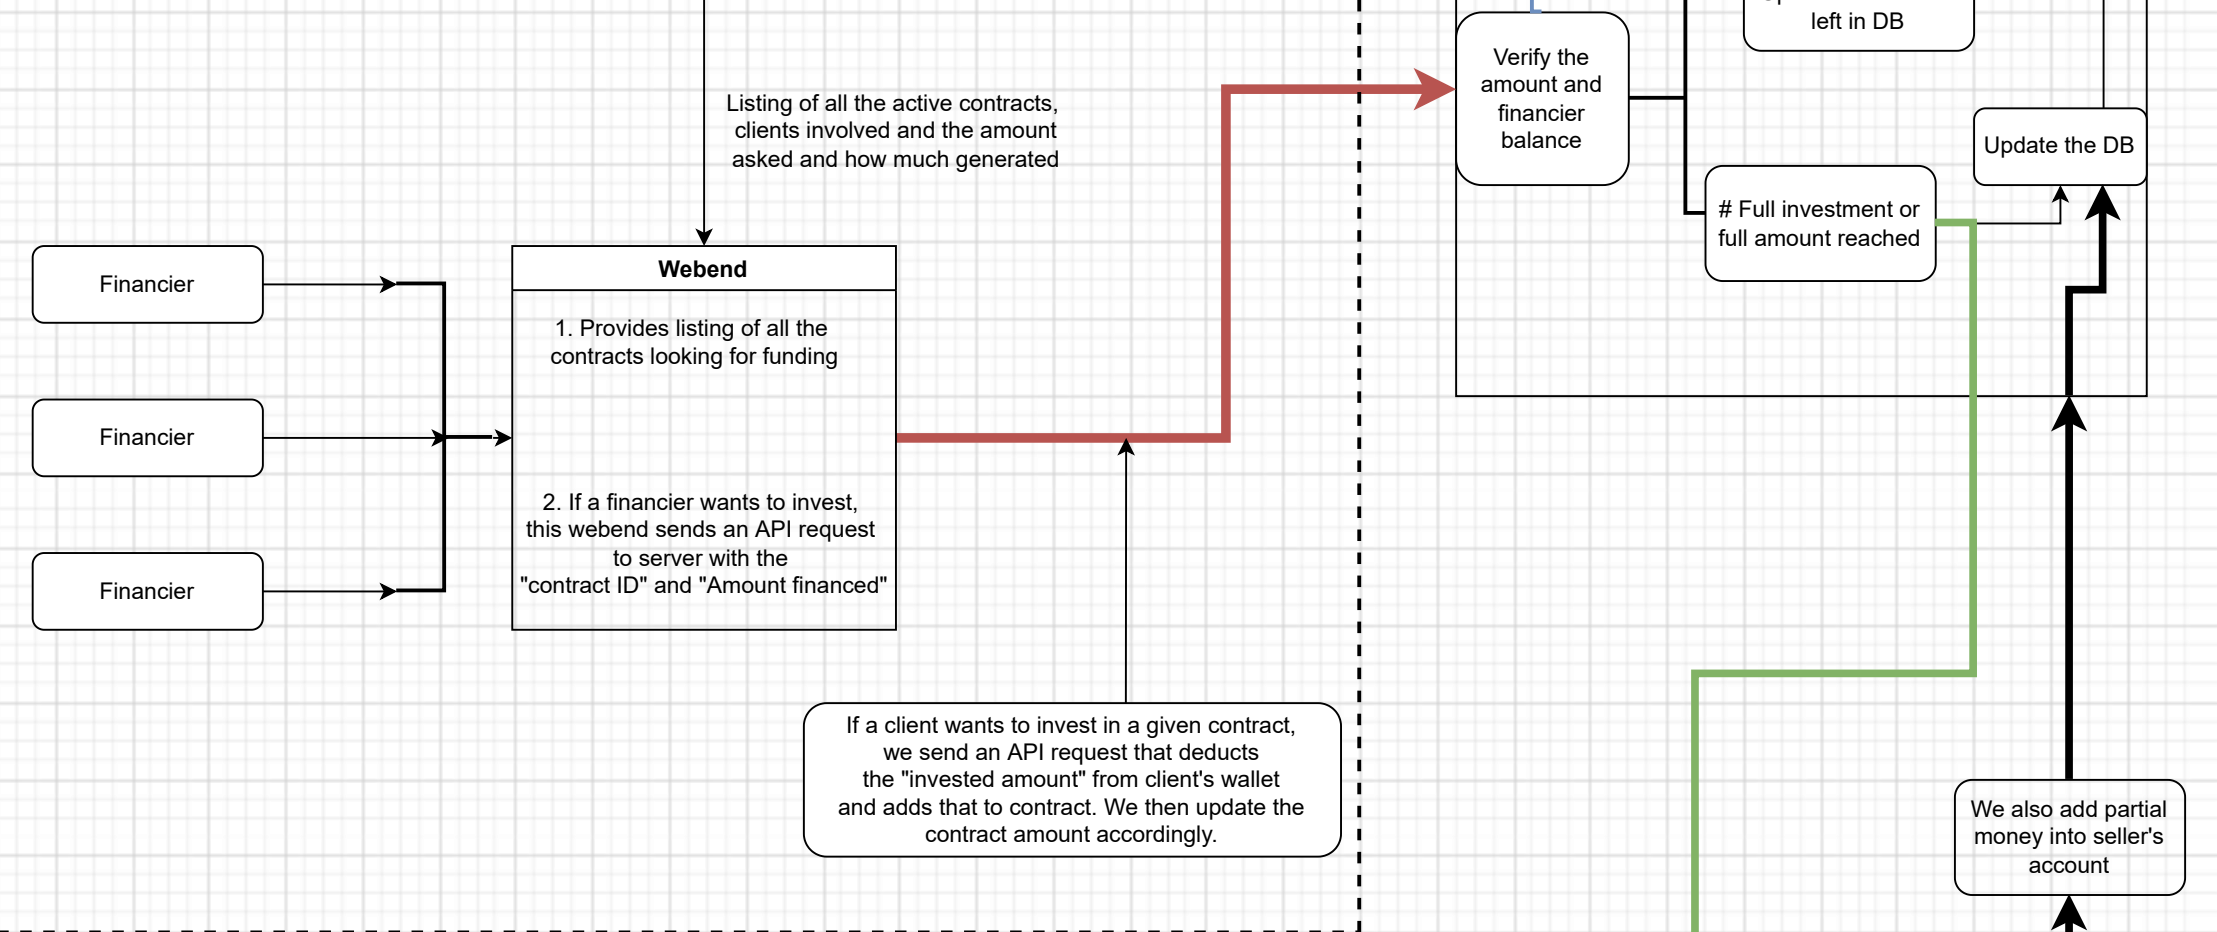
Listing of all the active contracts, clients involved and the amount asked and how much generated

Financier

Financier

Financier

Webend

1. Provides listing of all the contracts looking for funding

2. If a financier wants to invest, this webend sends an API request to server with the "contract ID" and "Amount financed"

If a client wants to invest in a given contract, we send an API request that deducts the "invested amount" from client's wallet and adds that to contract. We then update the contract amount accordingly.

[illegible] left in DB

Verify the amount and financier balance

Update the DB

# Full investment or full amount reached

We also add partial money into seller's account